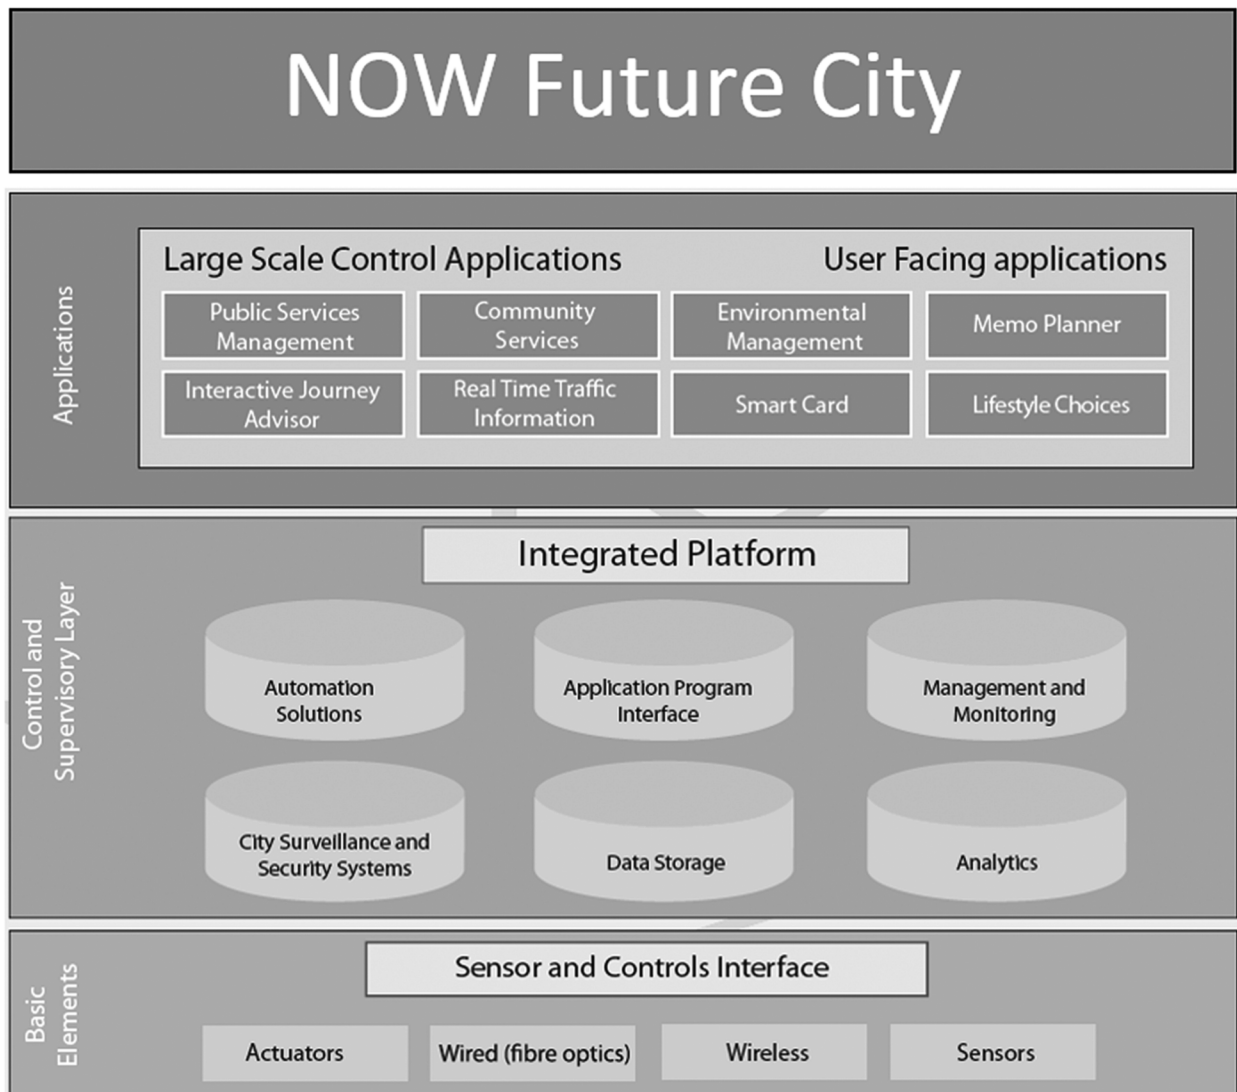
NOW Future City

Applications

Large Scale Control Applications

User Facing applications

Public Services Management

Community Services

Environmental Management

Memo Planner

Interactive Journey Advisor

Real Time Traffic Information

Smart Card

Lifestyle Choices

Control and Supervisory Layer

Integrated Platform

Automation Solutions

Application Program Interface

Management and Monitoring

City Surveillance and Security Systems

Data Storage

Analytics

Basic Elements

Sensor and Controls Interface

Actuators

Wired (fibre optics)

Wireless

Sensors